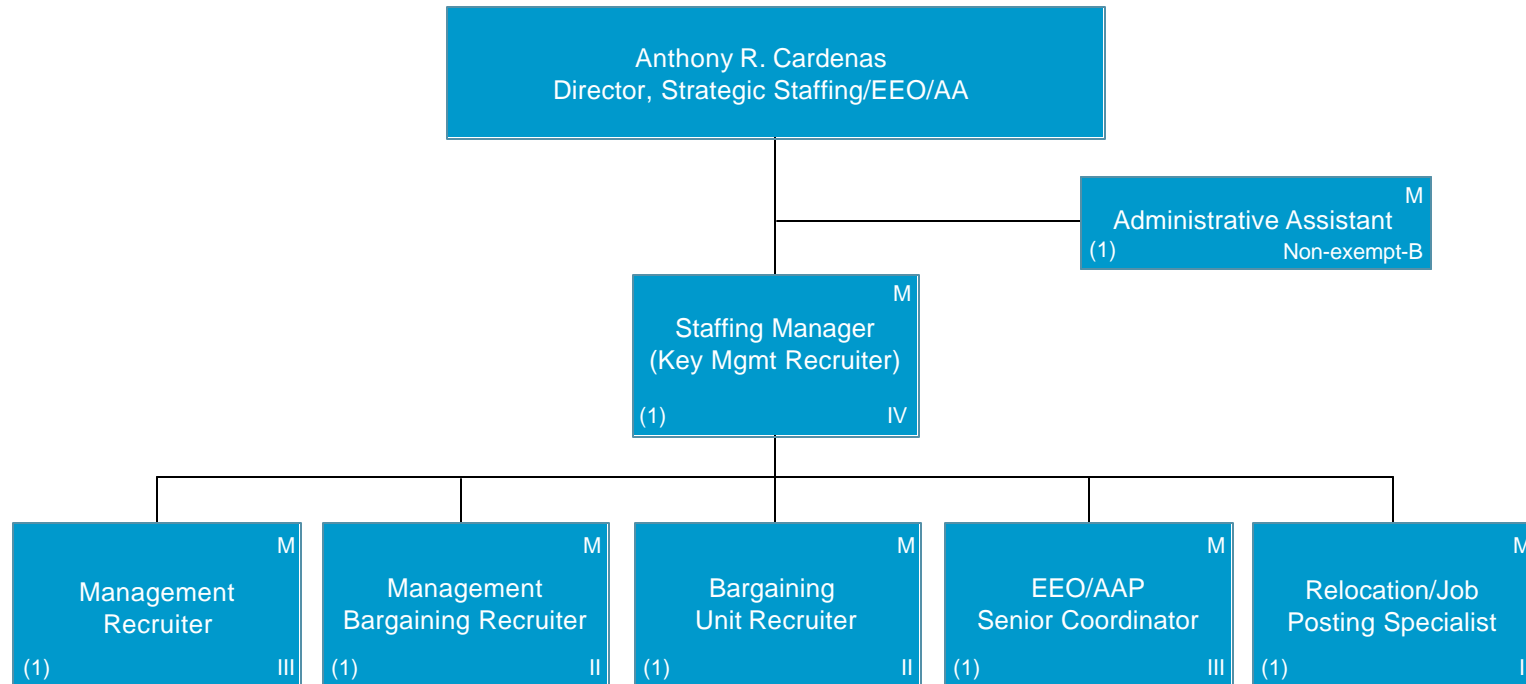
Anthony R. Cardenas
Director, Strategic Staffing/EEO/AA

M
Administrative Assistant
(1) Non-exempt-B

M
Staffing Manager
(Key Mgmt Recruiter)
(1) IV

M
Management
Recruiter
(1) III

M
Management
Bargaining Recruiter
(1) II

M
Bargaining
Unit Recruiter
(1) II

M
EEO/AAP
Senior Coordinator
(1) III

M
Relocation/Job
Posting Specialist
(1) I